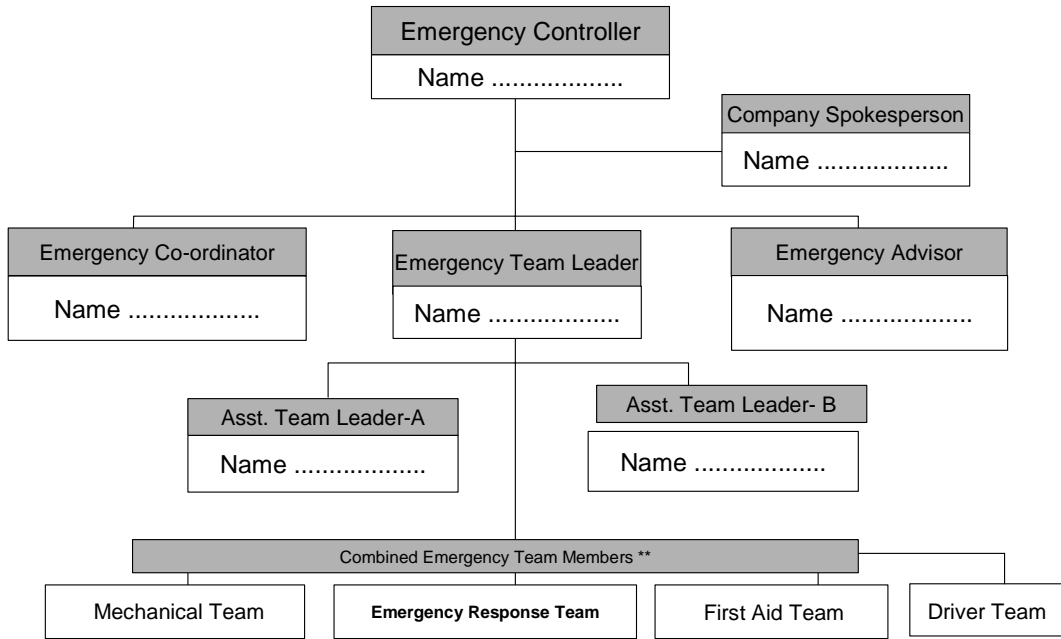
Emergency Controller
Name ..................

Company Spokesperson
Name ..................

Emergency Co-ordinator
Name ..................

Emergency Team Leader
Name ..................

Emergency Advisor
Name ..................

Asst. Team Leader-A
Name ..................

Asst. Team Leader- B
Name ..................

Combined Emergency Team Members **

Mechanical Team

Emergency Response Team

First Aid Team

Driver Team